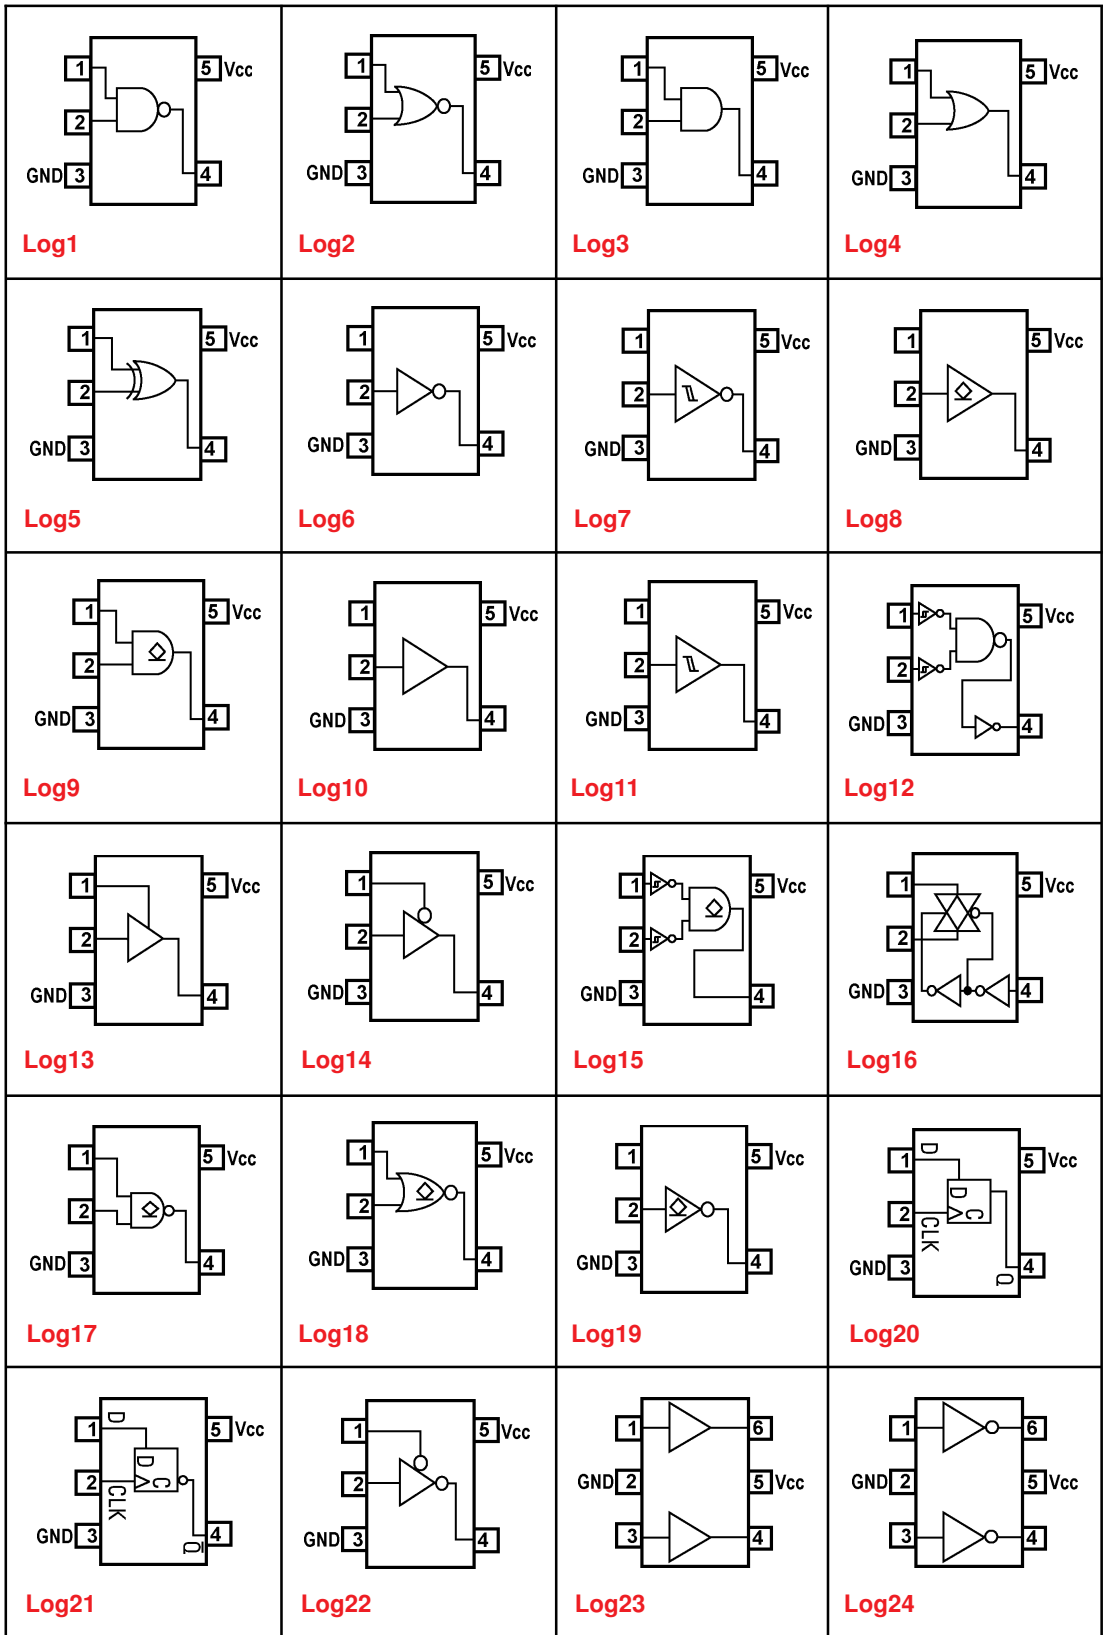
| | | | |
|---|---|---|---|
| 1 2 GND 3 5 Vcc 4 Log1 | 1 2 GND 3 5 Vcc 4 Log2 | 1 2 GND 3 5 Vcc 4 Log3 | 1 2 GND 3 5 Vcc 4 Log4 |
| 1 2 GND 3 5 Vcc 4 Log5 | 1 2 GND 3 5 Vcc 4 Log6 | 1 2 GND 3 5 Vcc 4 Log7 | 1 2 GND 3 5 Vcc 4 Log8 |
| 1 2 GND 3 5 Vcc 4 Log9 | 1 2 GND 3 5 Vcc 4 Log10 | 1 2 GND 3 5 Vcc 4 Log11 | 1 2 GND 3 5 Vcc 4 Log12 |
| 1 2 GND 3 5 Vcc 4 Log13 | 1 2 GND 3 5 Vcc 4 Log14 | 1 2 GND 3 5 Vcc 4 Log15 | 1 2 GND 3 5 Vcc 4 Log16 |
| 1 2 GND 3 5 Vcc 4 Log17 | 1 2 GND 3 5 Vcc 4 Log18 | 1 2 GND 3 5 Vcc 4 Log19 | D 1 2 CLK GND 3 D C 5 Vcc 4 Q Log20 |
| D 1 2 CLK GND 3 D C 5 Vcc 4 Q Log21 | 1 2 GND 3 5 Vcc 4 Log22 | 1 GND 2 3 6 5 Vcc 4 Log23 | 1 GND 2 3 6 5 Vcc 4 Log24 |